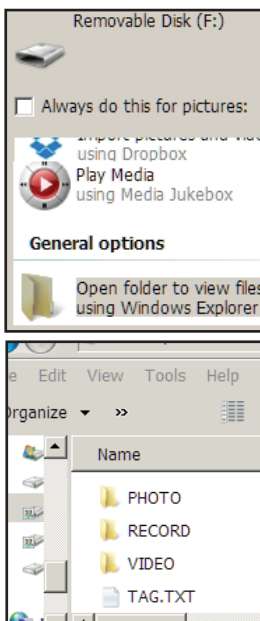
Removable Disk (F:)

Always do this for pictures:

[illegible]
using Dropbox

Play Media
using Media Jukebox

General options

Open folder to view files
using Windows Explorer

e Edit View Tools Help

rganize ▾ »

Name

PHOTO

RECORD

VIDEO

TAG.TXT